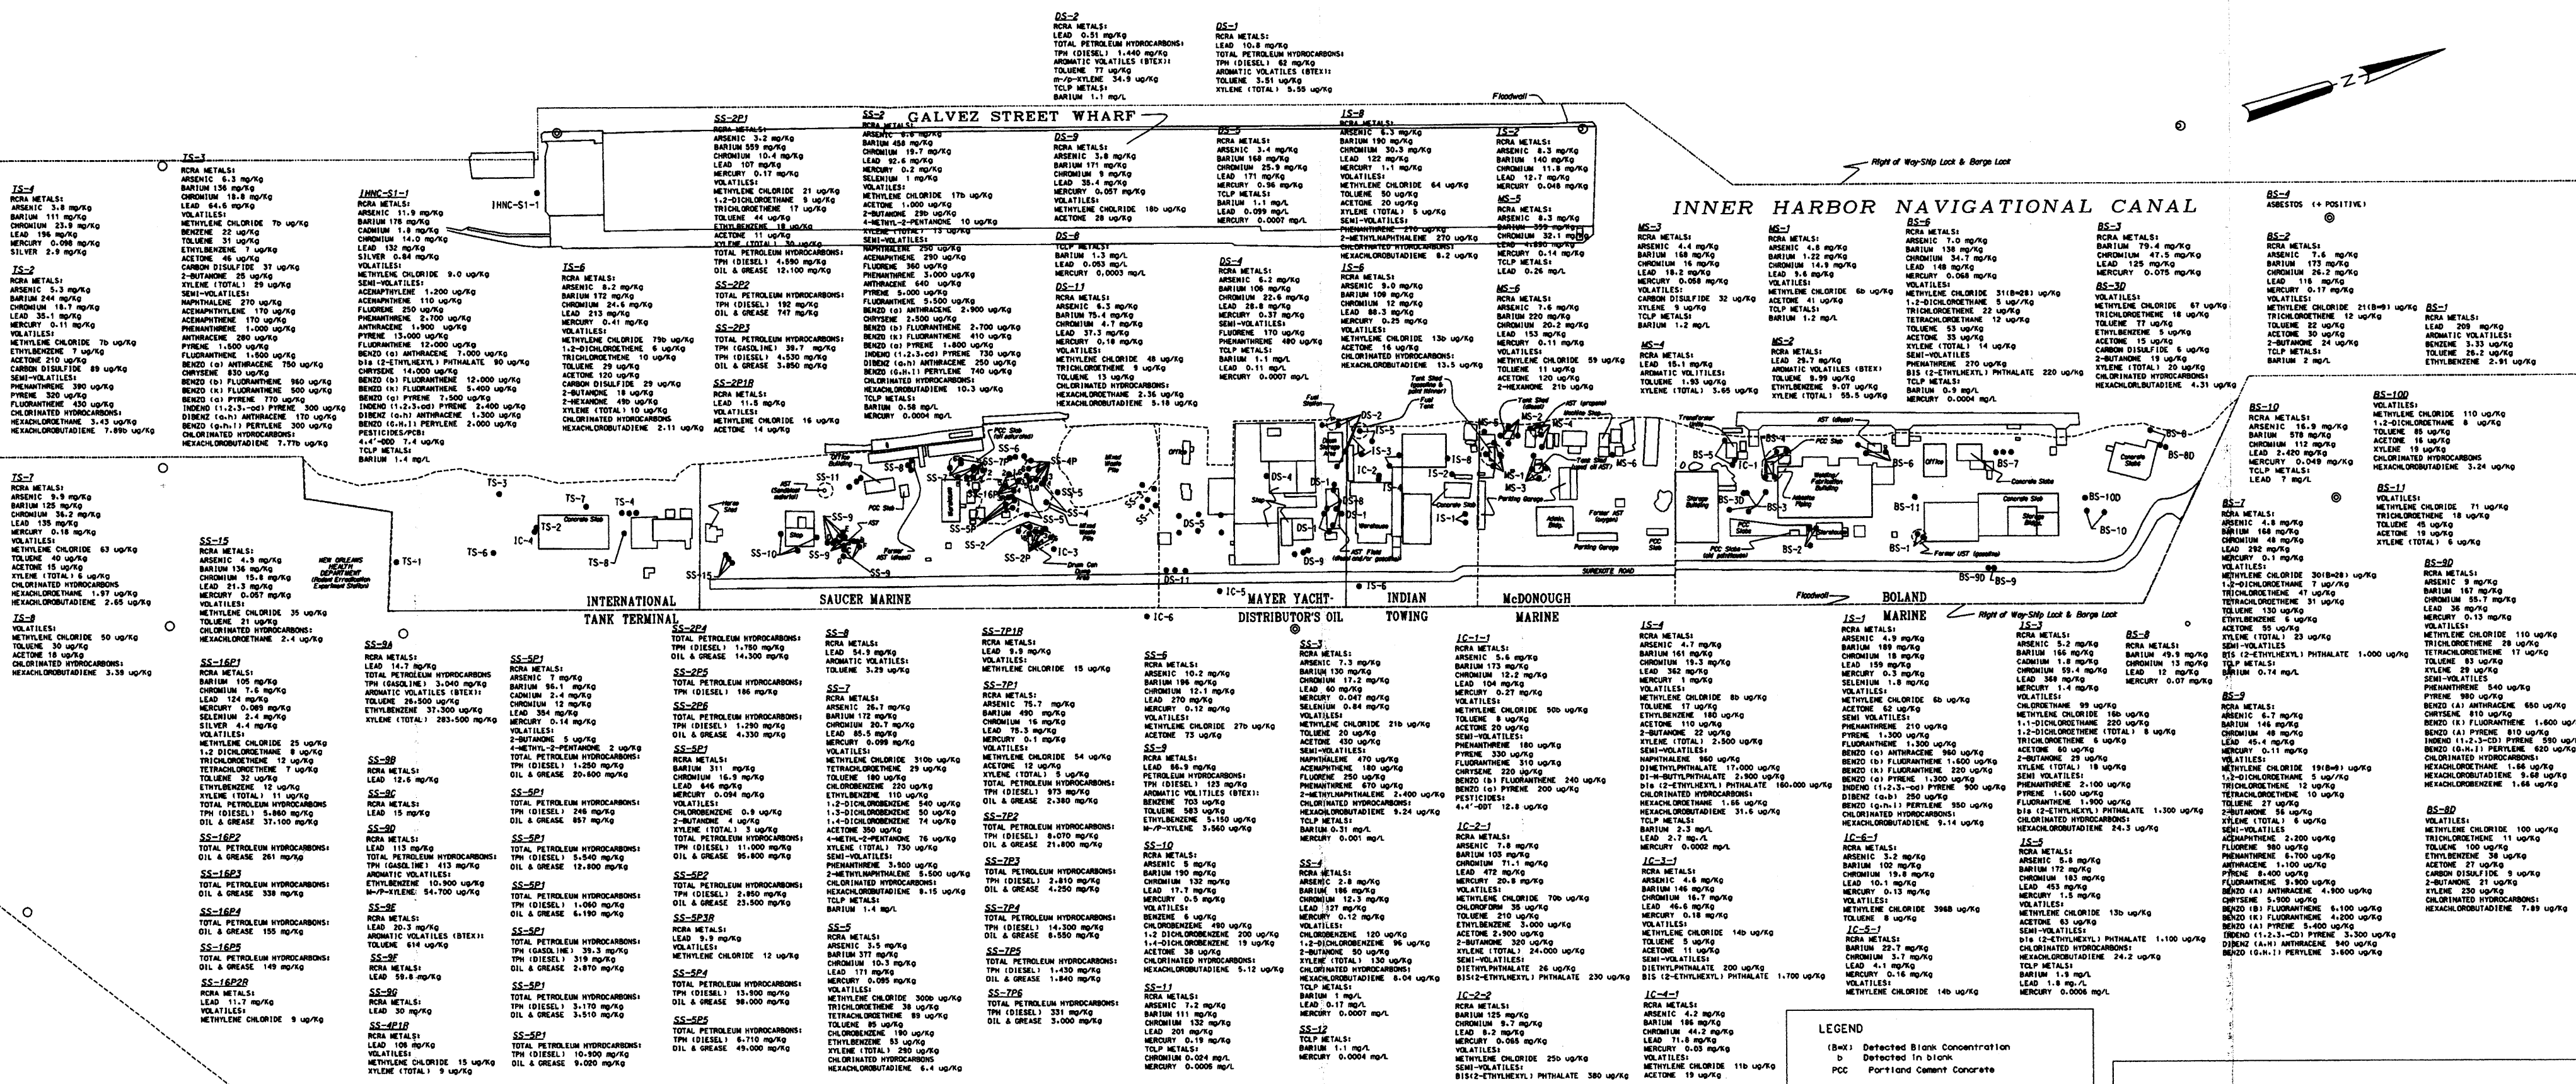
GALVEZ STREET WHARF

INNER HARBOR NAVIGATIONAL CANAL

INTERNATIONAL TANK TERMINAL

SAUCER MARINE

MAYER YACHT-DISTRIBUTOR'S OIL

INDIAN TOWING

McDONOUGH MARINE

BOLAND MARINE

NEW ORLEANS HEALTH DEPARTMENT

Floodwall

Right of Way-Ship Lock & Barge Lock

SUREKOTE ROAD

DS-2
RCRA METALS:
LEAD 0.51 mg/Kg
TOTAL PETROLEUM HYDROCARBONS:
TPH (DIESEL) 1.440 mg/Kg
AROMATIC VOLATILES (BTEX):
TOLUENE 77 ug/Kg
m-/p-XYLENE 34.9 ug/Kg
TCLP METALS:
BARIUM 1.1 mg/L

DS-1
RCRA METALS:
LEAD 10.8 mg/Kg
TOTAL PETROLEUM HYDROCARBONS:
TPH (DIESEL) 62 mg/Kg
AROMATIC VOLATILES (BTEX):
TOLUENE 3.51 ug/Kg
XYLENE (TOTAL) 5.55 ug/Kg

BS-4
ASBESTOS (+ POSITIVE)

LEGEND
(B=X) Detected Blank Concentration
b Detected in blank
PCC Portland Cement Concrete

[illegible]